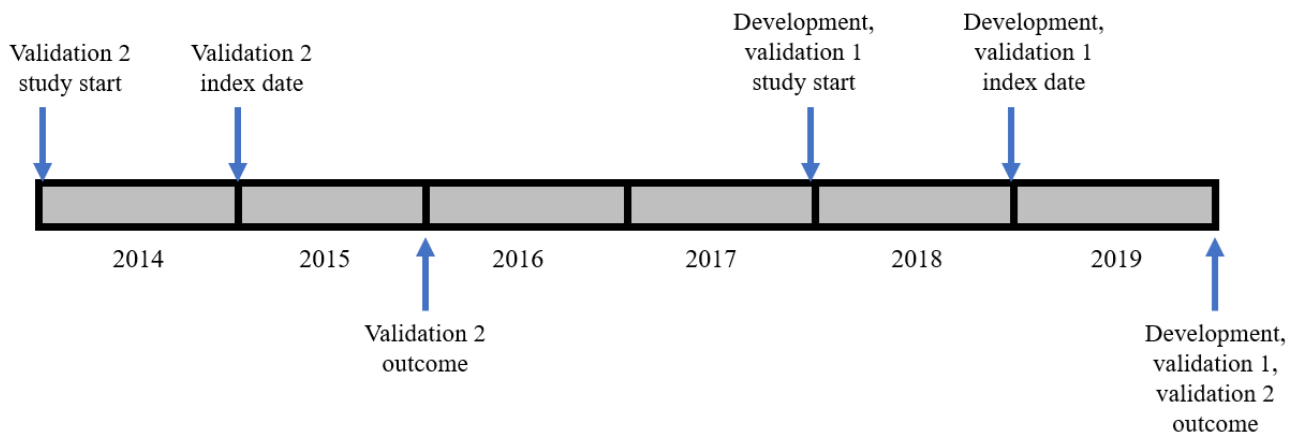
Validation 2 study start

Validation 2 index date

Development, validation 1 study start

Development, validation 1 index date

2014

2015

2016

2017

2018

2019

Validation 2 outcome

Development, validation 1, validation 2 outcome